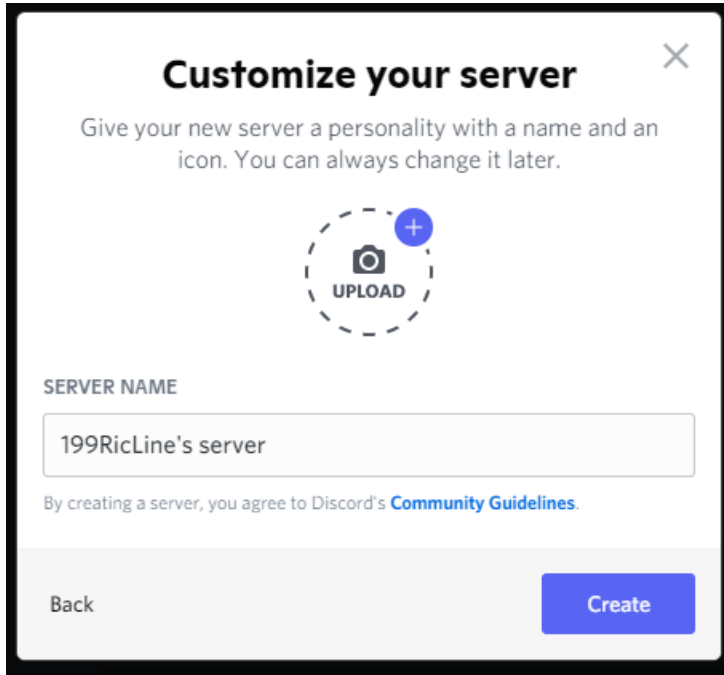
Customize your server

Give your new server a personality with a name and an icon. You can always change it later.

UPLOAD

SERVER NAME

199RicLine's server

By creating a server, you agree to Discord's Community Guidelines.

Back

Create